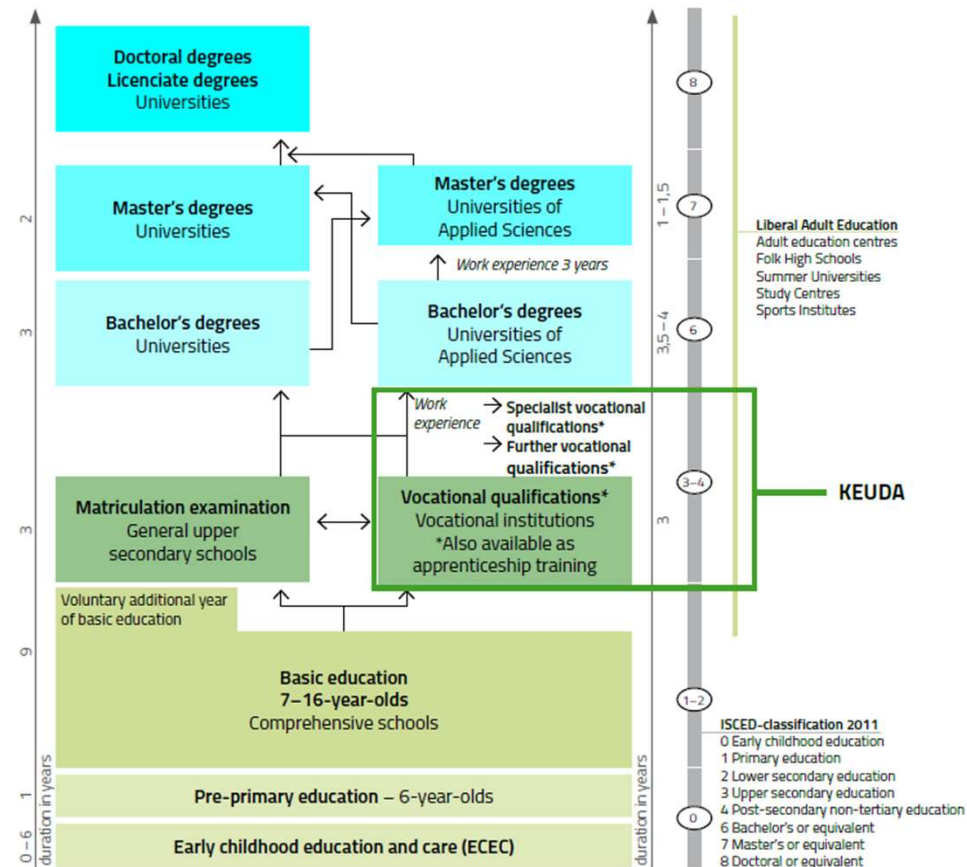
Doctoral degrees
Licenciate degrees
Universities

Master's degrees
Universities

Master's degrees
Universities of Applied Sciences

Work experience 3 years

Bachelor's degrees
Universities

Bachelor's degrees
Universities of Applied Sciences

Work experience

Specialist vocational qualifications*

Further vocational qualifications*

Matriculation examination
General upper secondary schools

Vocational qualifications*
Vocational institutions
*Also available as apprenticeship training

KEUDA

Voluntary additional year of basic education

Basic education
7–16-year-olds
Comprehensive schools

Pre-primary education – 6-year-olds

Early childhood education and care (ECEC)

2
3
3
9
1
0–6
duration in years

8
7
1–1,5
6
3,5–4
3–4
3
1–2
0
duration in years

Liberal Adult Education
Adult education centres
Folk High Schools
Summer Universities
Study Centres
Sports Institutes

ISCED-classification 2011
0 Early childhood education
1 Primary education
2 Lower secondary education
3 Upper secondary education
4 Post-secondary non-tertiary education
6 Bachelor's or equivalent
7 Master's or equivalent
8 Doctoral or equivalent